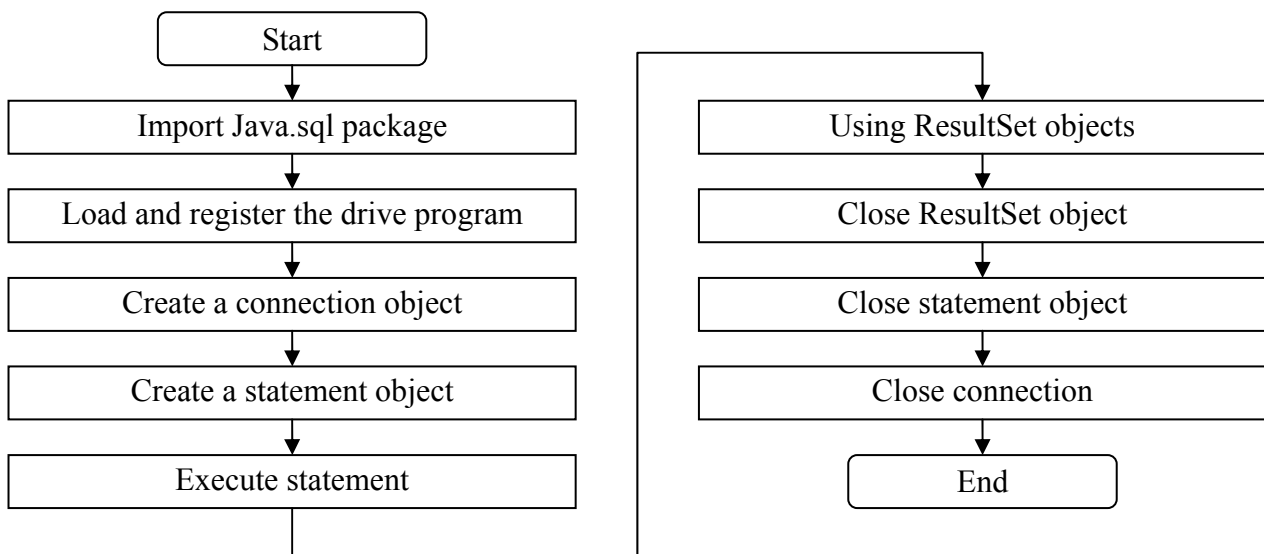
Start

Import Java.sql package

Load and register the drive program

Create a connection object

Create a statement object

Execute statement

Using ResultSet objects

Close ResultSet object

Close statement object

Close connection

End